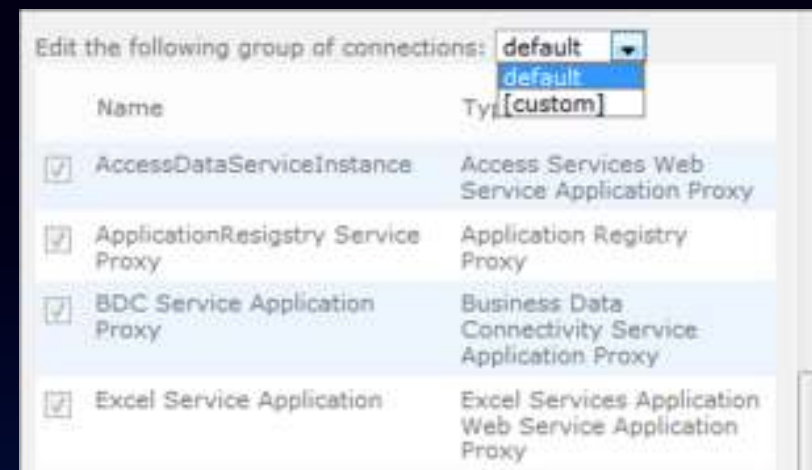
Edit the following group of connections: default

default
[custom]

| | Name | Ty |
|---|---|---|
| ☑ | AccessDataServiceInstance | Access Services Web Service Application Proxy |
| ☑ | ApplicationResigstry Service Proxy | Application Registry Proxy |
| ☑ | BDC Service Application Proxy | Business Data Connectivity Service Application Proxy |
| ☑ | Excel Service Application | Excel Services Application Web Service Application Proxy |